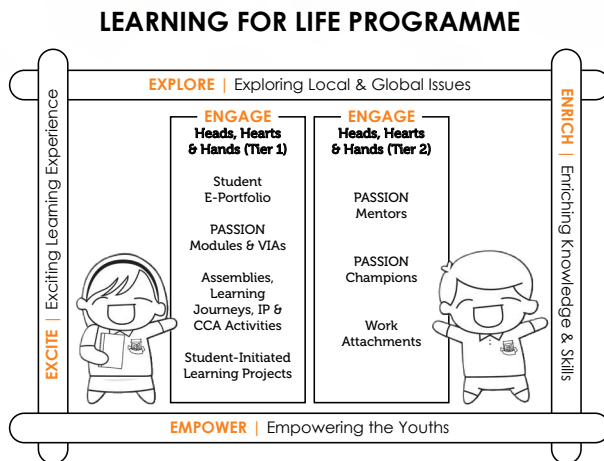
LEARNING FOR LIFE PROGRAMME

EXPLORE | Exploring Local & Global Issues

EXCITE | Exciting Learning Experience

ENGAGE
Heads, Hearts & Hands (Tier 1)

Student E-Portfolio

PASSION Modules & VIAs

Assemblies, Learning Journeys, IP & CCA Activities

Student-Initiated Learning Projects

ENGAGE
Heads, Hearts & Hands (Tier 2)

PASSION Mentors

PASSION Champions

Work Attachments

ENRICH | Enriching Knowledge & Skills

EMPOWER | Empowering the Youths